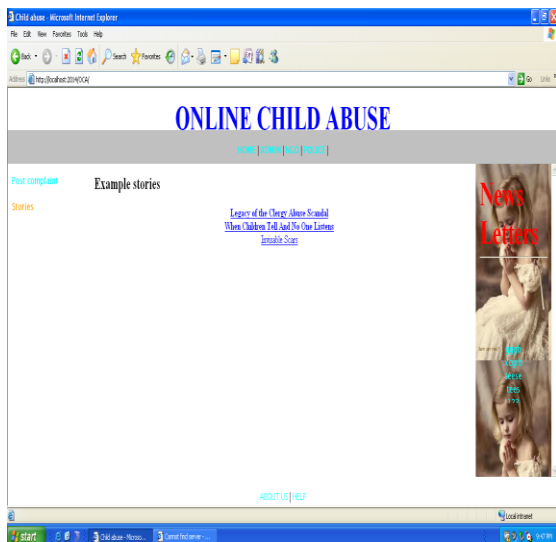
Child abuse - Microsoft Internet Explorer

File Edit View Favorites Tools Help

Back Search Favorites

Address http://localhost:2014/OCA/ Go Links

ONLINE CHILD ABUSE

HOME | ADMIN | NGO | POLICE |

Post complaint

Stories

Example stories

Legacy of the Clergy Abuse Scandal
When Children Tell And No One Listens
Invisible Scars

News Letters

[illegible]

ABOUT US | HELP

Local intranet

start Child abuse - Microso... Cannot find server - ...